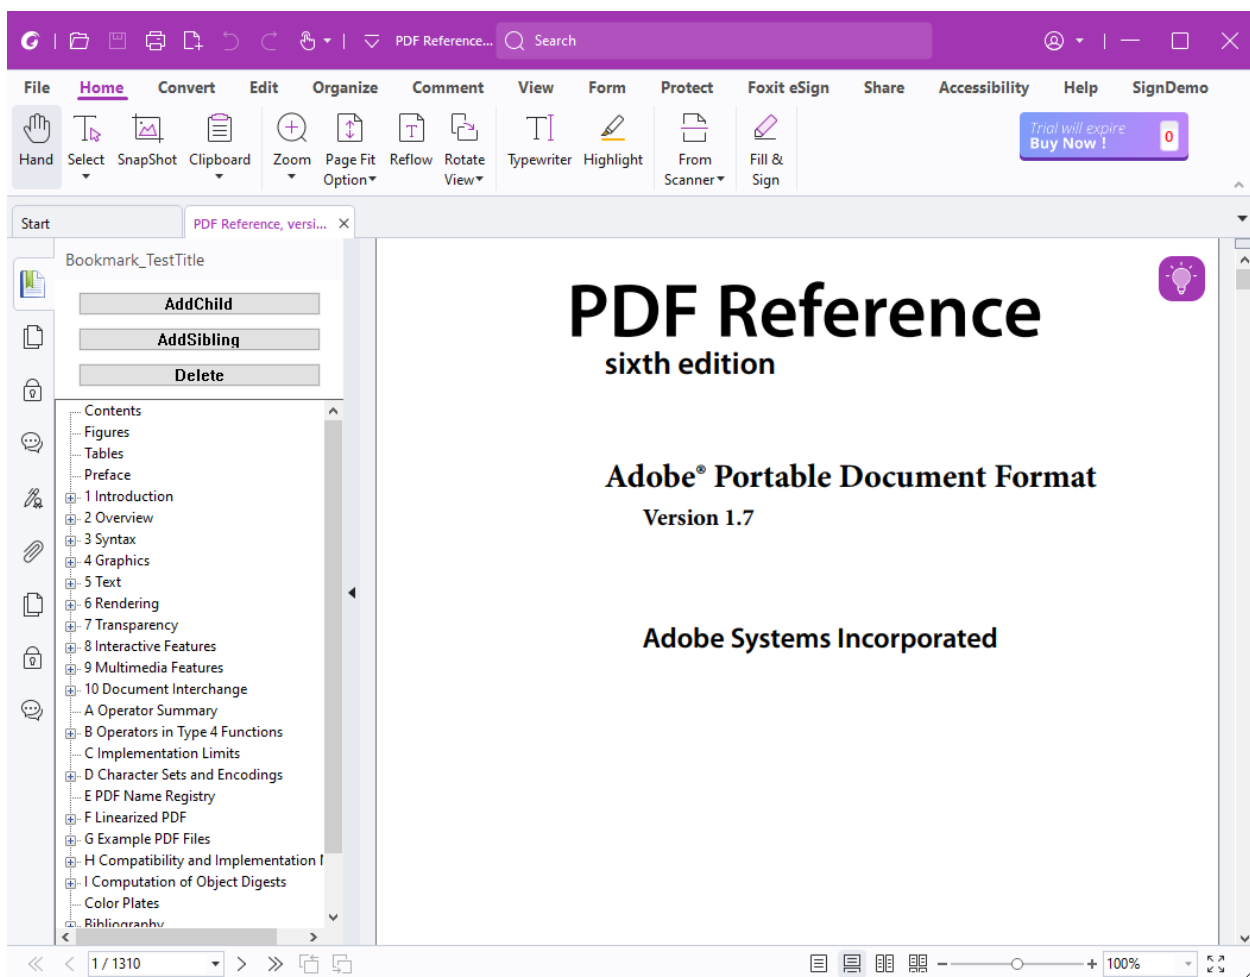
PDF Reference... Search

File Home Convert Edit Organize Comment View Form Protect Foxit eSign Share Accessibility Help SignDemo

Hand Select SnapShot Clipboard Zoom Page Fit Option Reflow Rotate View Typewriter Highlight From Scanner Fill & Sign

Trial will expire Buy Now ! 0

Start PDF Reference, versi...

Bookmark_TestTitle

AddChild
AddSibling
Delete

Contents
Figures
Tables
Preface
1 Introduction
2 Overview
3 Syntax
4 Graphics
5 Text
6 Rendering
7 Transparency
8 Interactive Features
9 Multimedia Features
10 Document Interchange
A Operator Summary
B Operators in Type 4 Functions
C Implementation Limits
D Character Sets and Encodings
E PDF Name Registry
F Linearized PDF
G Example PDF Files
H Compatibility and Implementation I
I Computation of Object Digests
Color Plates
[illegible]

PDF Reference
sixth edition

Adobe® Portable Document Format
Version 1.7

Adobe Systems Incorporated

1 / 1310 100%